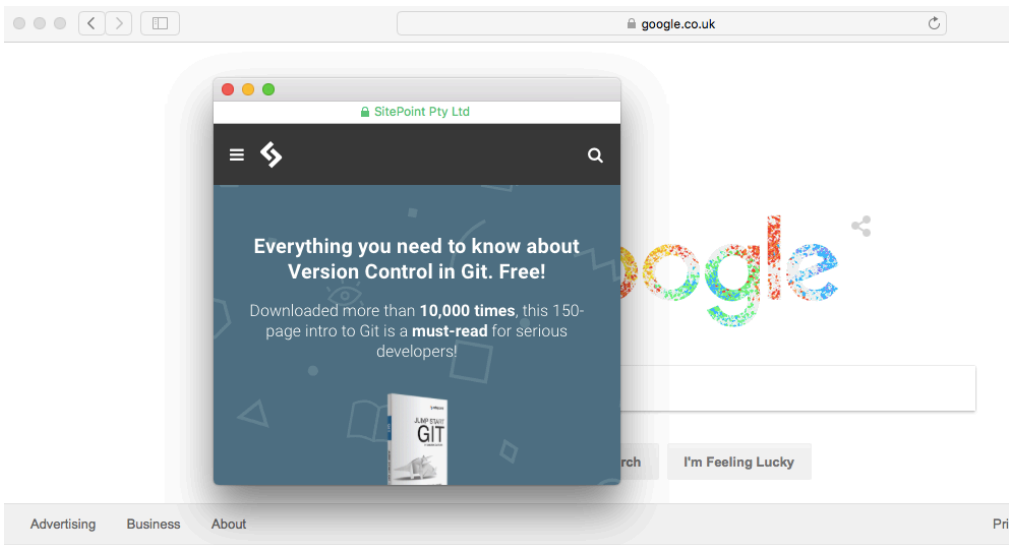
google.co.uk

SitePoint Pty Ltd

Everything you need to know about Version Control in Git. Free!

Downloaded more than **10,000 times**, this 150-page intro to Git is a **must-read** for serious developers!

JUMP START GIT

oogle

rch

I'm Feeling Lucky

Advertising Business About

Pri